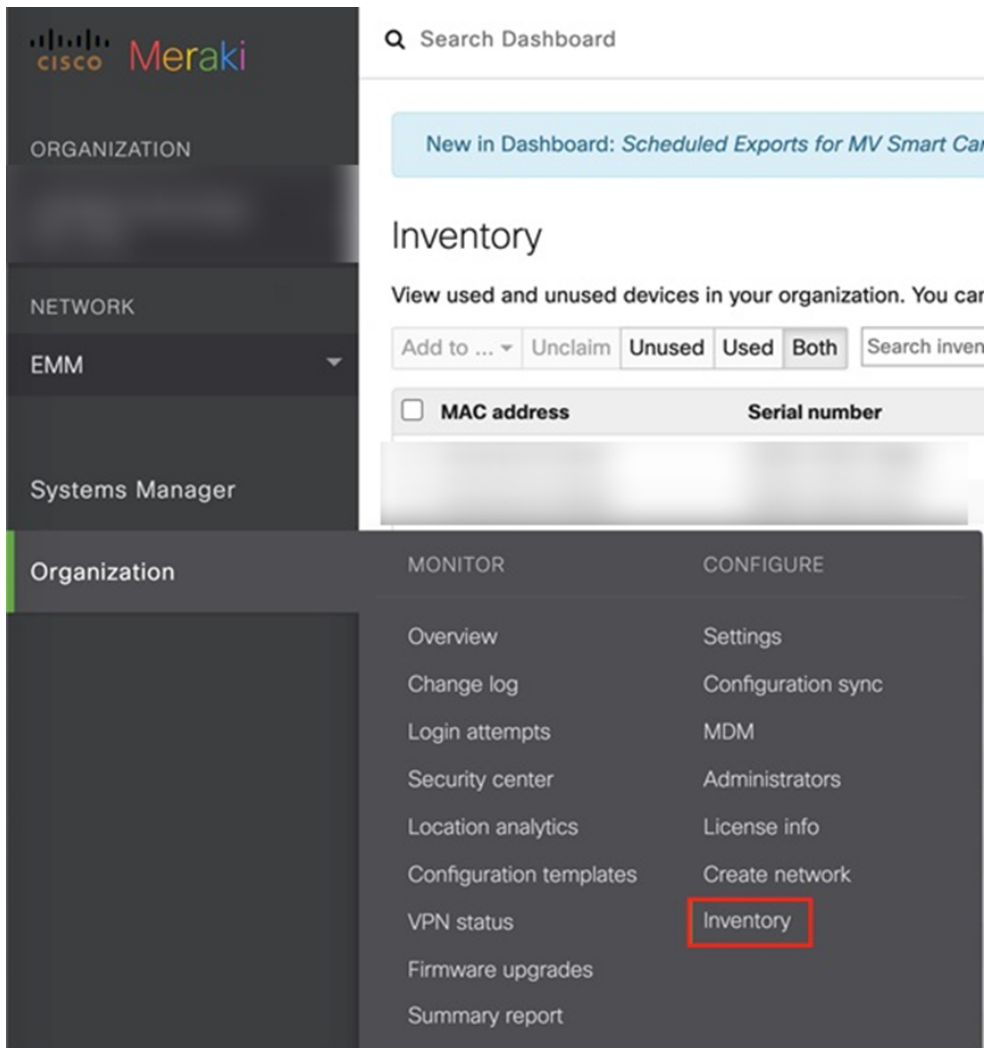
cisco Meraki

ORGANIZATION

NETWORK

EMM

Systems Manager

Organization

Search Dashboard

New in Dashboard: Scheduled Exports for MV Smart Ca

Inventory

View used and unused devices in your organization. You ca

Add to ... Unclaim Unused Used Both Search inven

| MAC address | Serial number |
|---|---|

MONITOR

Overview

Change log

Login attempts

Security center

Location analytics

Configuration templates

VPN status

Firmware upgrades

Summary report

CONFIGURE

Settings

Configuration sync

MDM

Administrators

License info

Create network

Inventory